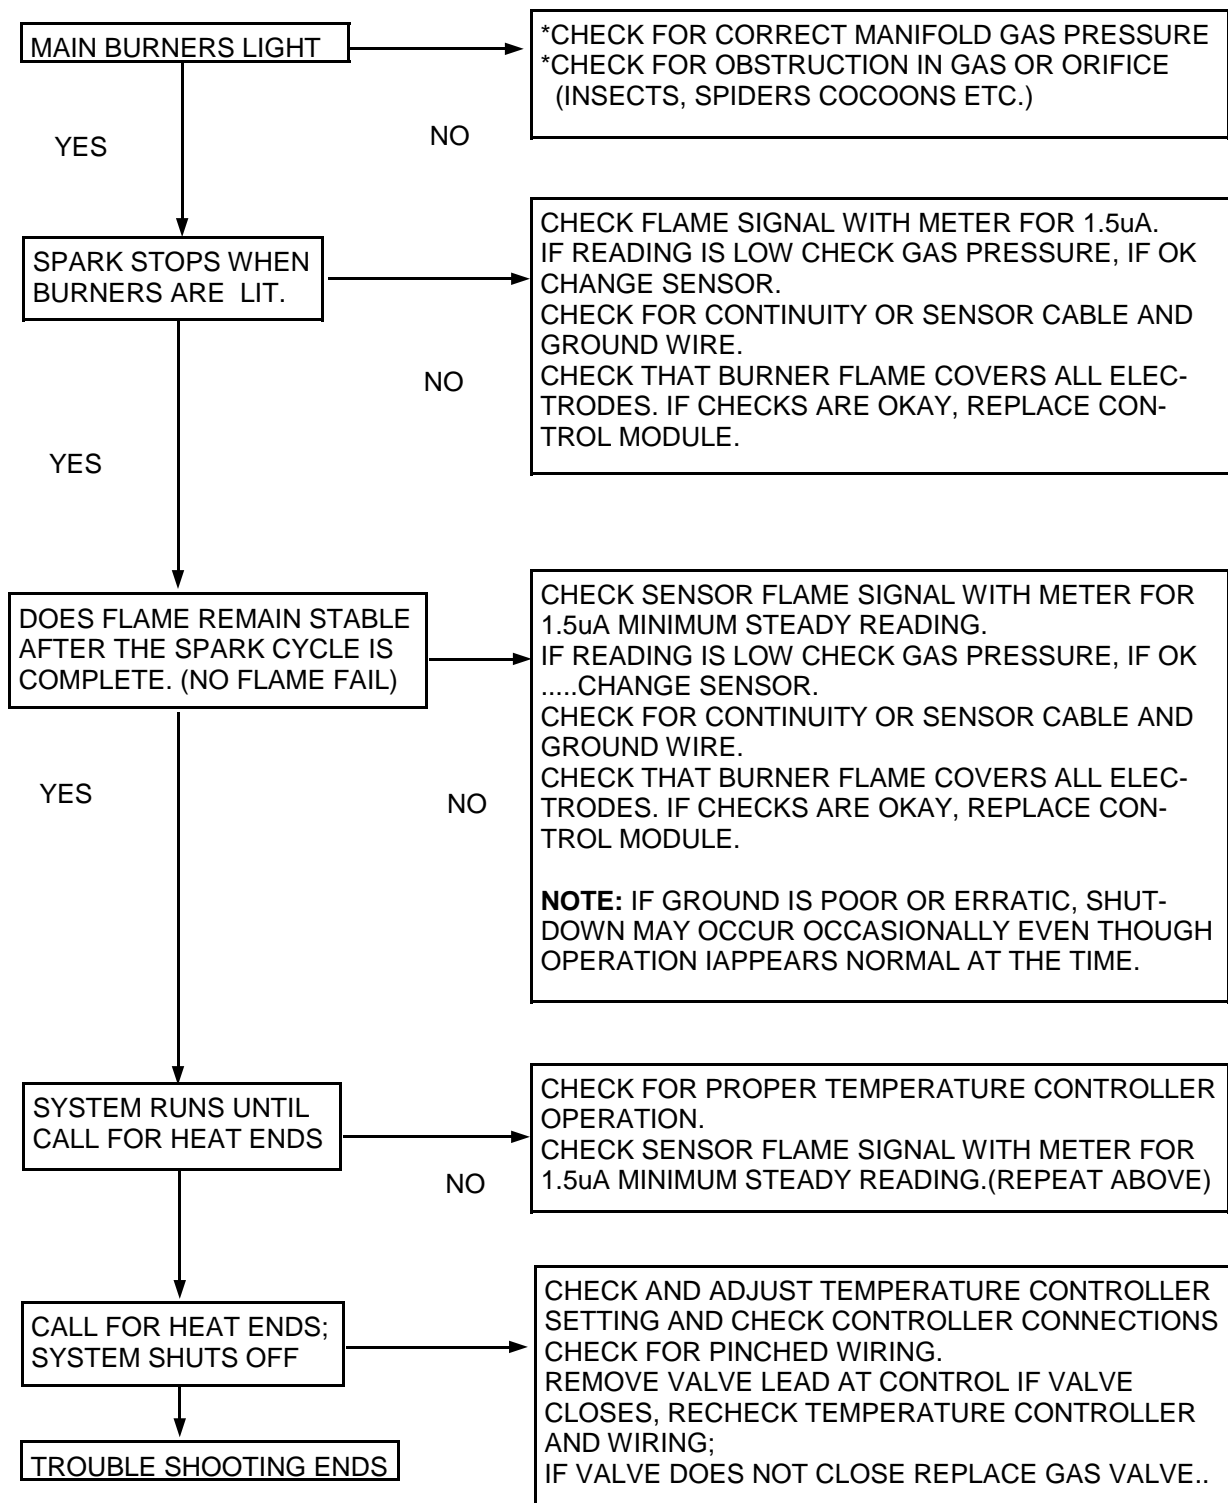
MAIN BURNERS LIGHT

*CHECK FOR CORRECT MANIFOLD GAS PRESSURE
*CHECK FOR OBSTRUCTION IN GAS OR ORIFICE (INSECTS, SPIDERS COCOONS ETC.)

NO

YES

SPARK STOPS WHEN BURNERS ARE LIT.

CHECK FLAME SIGNAL WITH METER FOR 1.5uA.
IF READING IS LOW CHECK GAS PRESSURE, IF OK CHANGE SENSOR.
CHECK FOR CONTINUITY OR SENSOR CABLE AND GROUND WIRE.
CHECK THAT BURNER FLAME COVERS ALL ELECTRODES. IF CHECKS ARE OKAY, REPLACE CONTROL MODULE.

NO

YES

DOES FLAME REMAIN STABLE AFTER THE SPARK CYCLE IS COMPLETE. (NO FLAME FAIL)

CHECK SENSOR FLAME SIGNAL WITH METER FOR 1.5uA MINIMUM STEADY READING.
IF READING IS LOW CHECK GAS PRESSURE, IF OK .....CHANGE SENSOR.
CHECK FOR CONTINUITY OR SENSOR CABLE AND GROUND WIRE.
CHECK THAT BURNER FLAME COVERS ALL ELECTRODES. IF CHECKS ARE OKAY, REPLACE CONTROL MODULE.

**NOTE:** IF GROUND IS POOR OR ERRATIC, SHUTDOWN MAY OCCUR OCCASIONALLY EVEN THOUGH OPERATION IAPPEARS NORMAL AT THE TIME.

YES

NO

SYSTEM RUNS UNTIL CALL FOR HEAT ENDS

CHECK FOR PROPER TEMPERATURE CONTROLLER OPERATION.
CHECK SENSOR FLAME SIGNAL WITH METER FOR 1.5uA MINIMUM STEADY READING.(REPEAT ABOVE)

NO

CALL FOR HEAT ENDS; SYSTEM SHUTS OFF

CHECK AND ADJUST TEMPERATURE CONTROLLER SETTING AND CHECK CONTROLLER CONNECTIONS
CHECK FOR PINCHED WIRING.
REMOVE VALVE LEAD AT CONTROL IF VALVE CLOSES, RECHECK TEMPERATURE CONTROLLER AND WIRING;
IF VALVE DOES NOT CLOSE REPLACE GAS VALVE..

TROUBLE SHOOTING ENDS